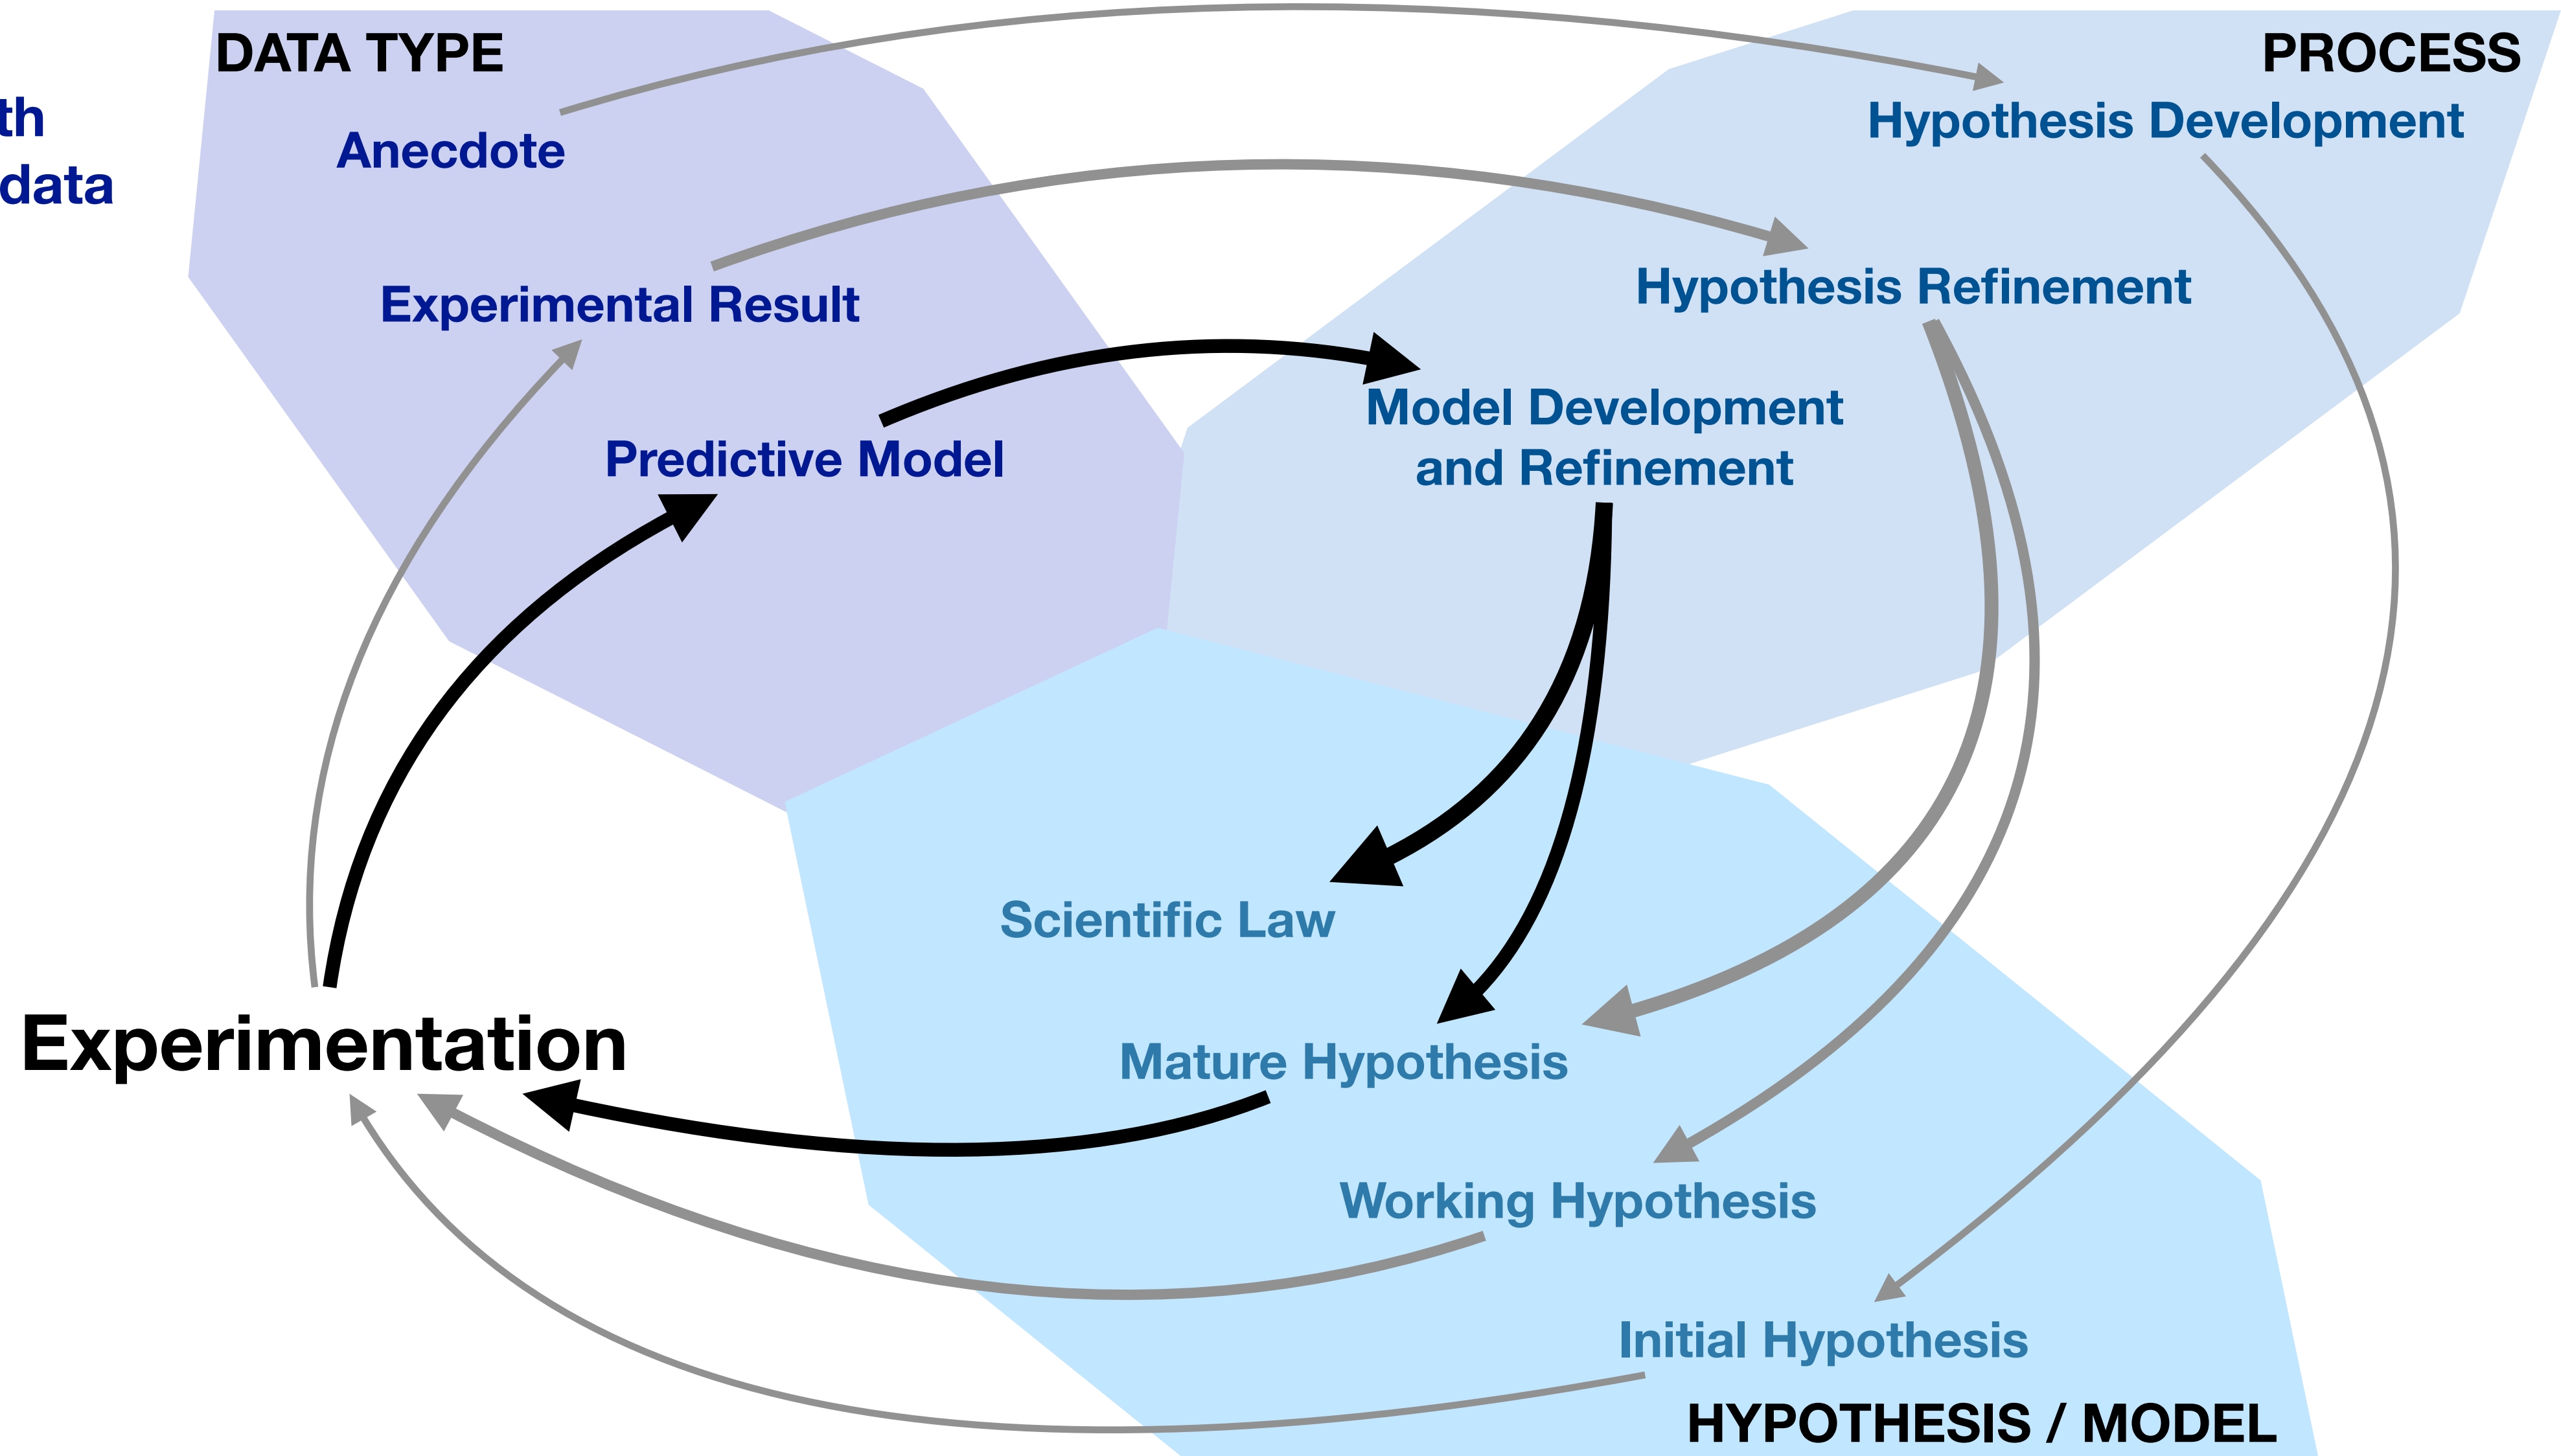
th
data

DATA TYPE

PROCESS

Anecdote

Hypothesis Development

Experimental Result

Hypothesis Refinement

Predictive Model

Model Development and Refinement

Scientific Law

Experimentation

Mature Hypothesis

Working Hypothesis

Initial Hypothesis

HYPOTHESIS / MODEL